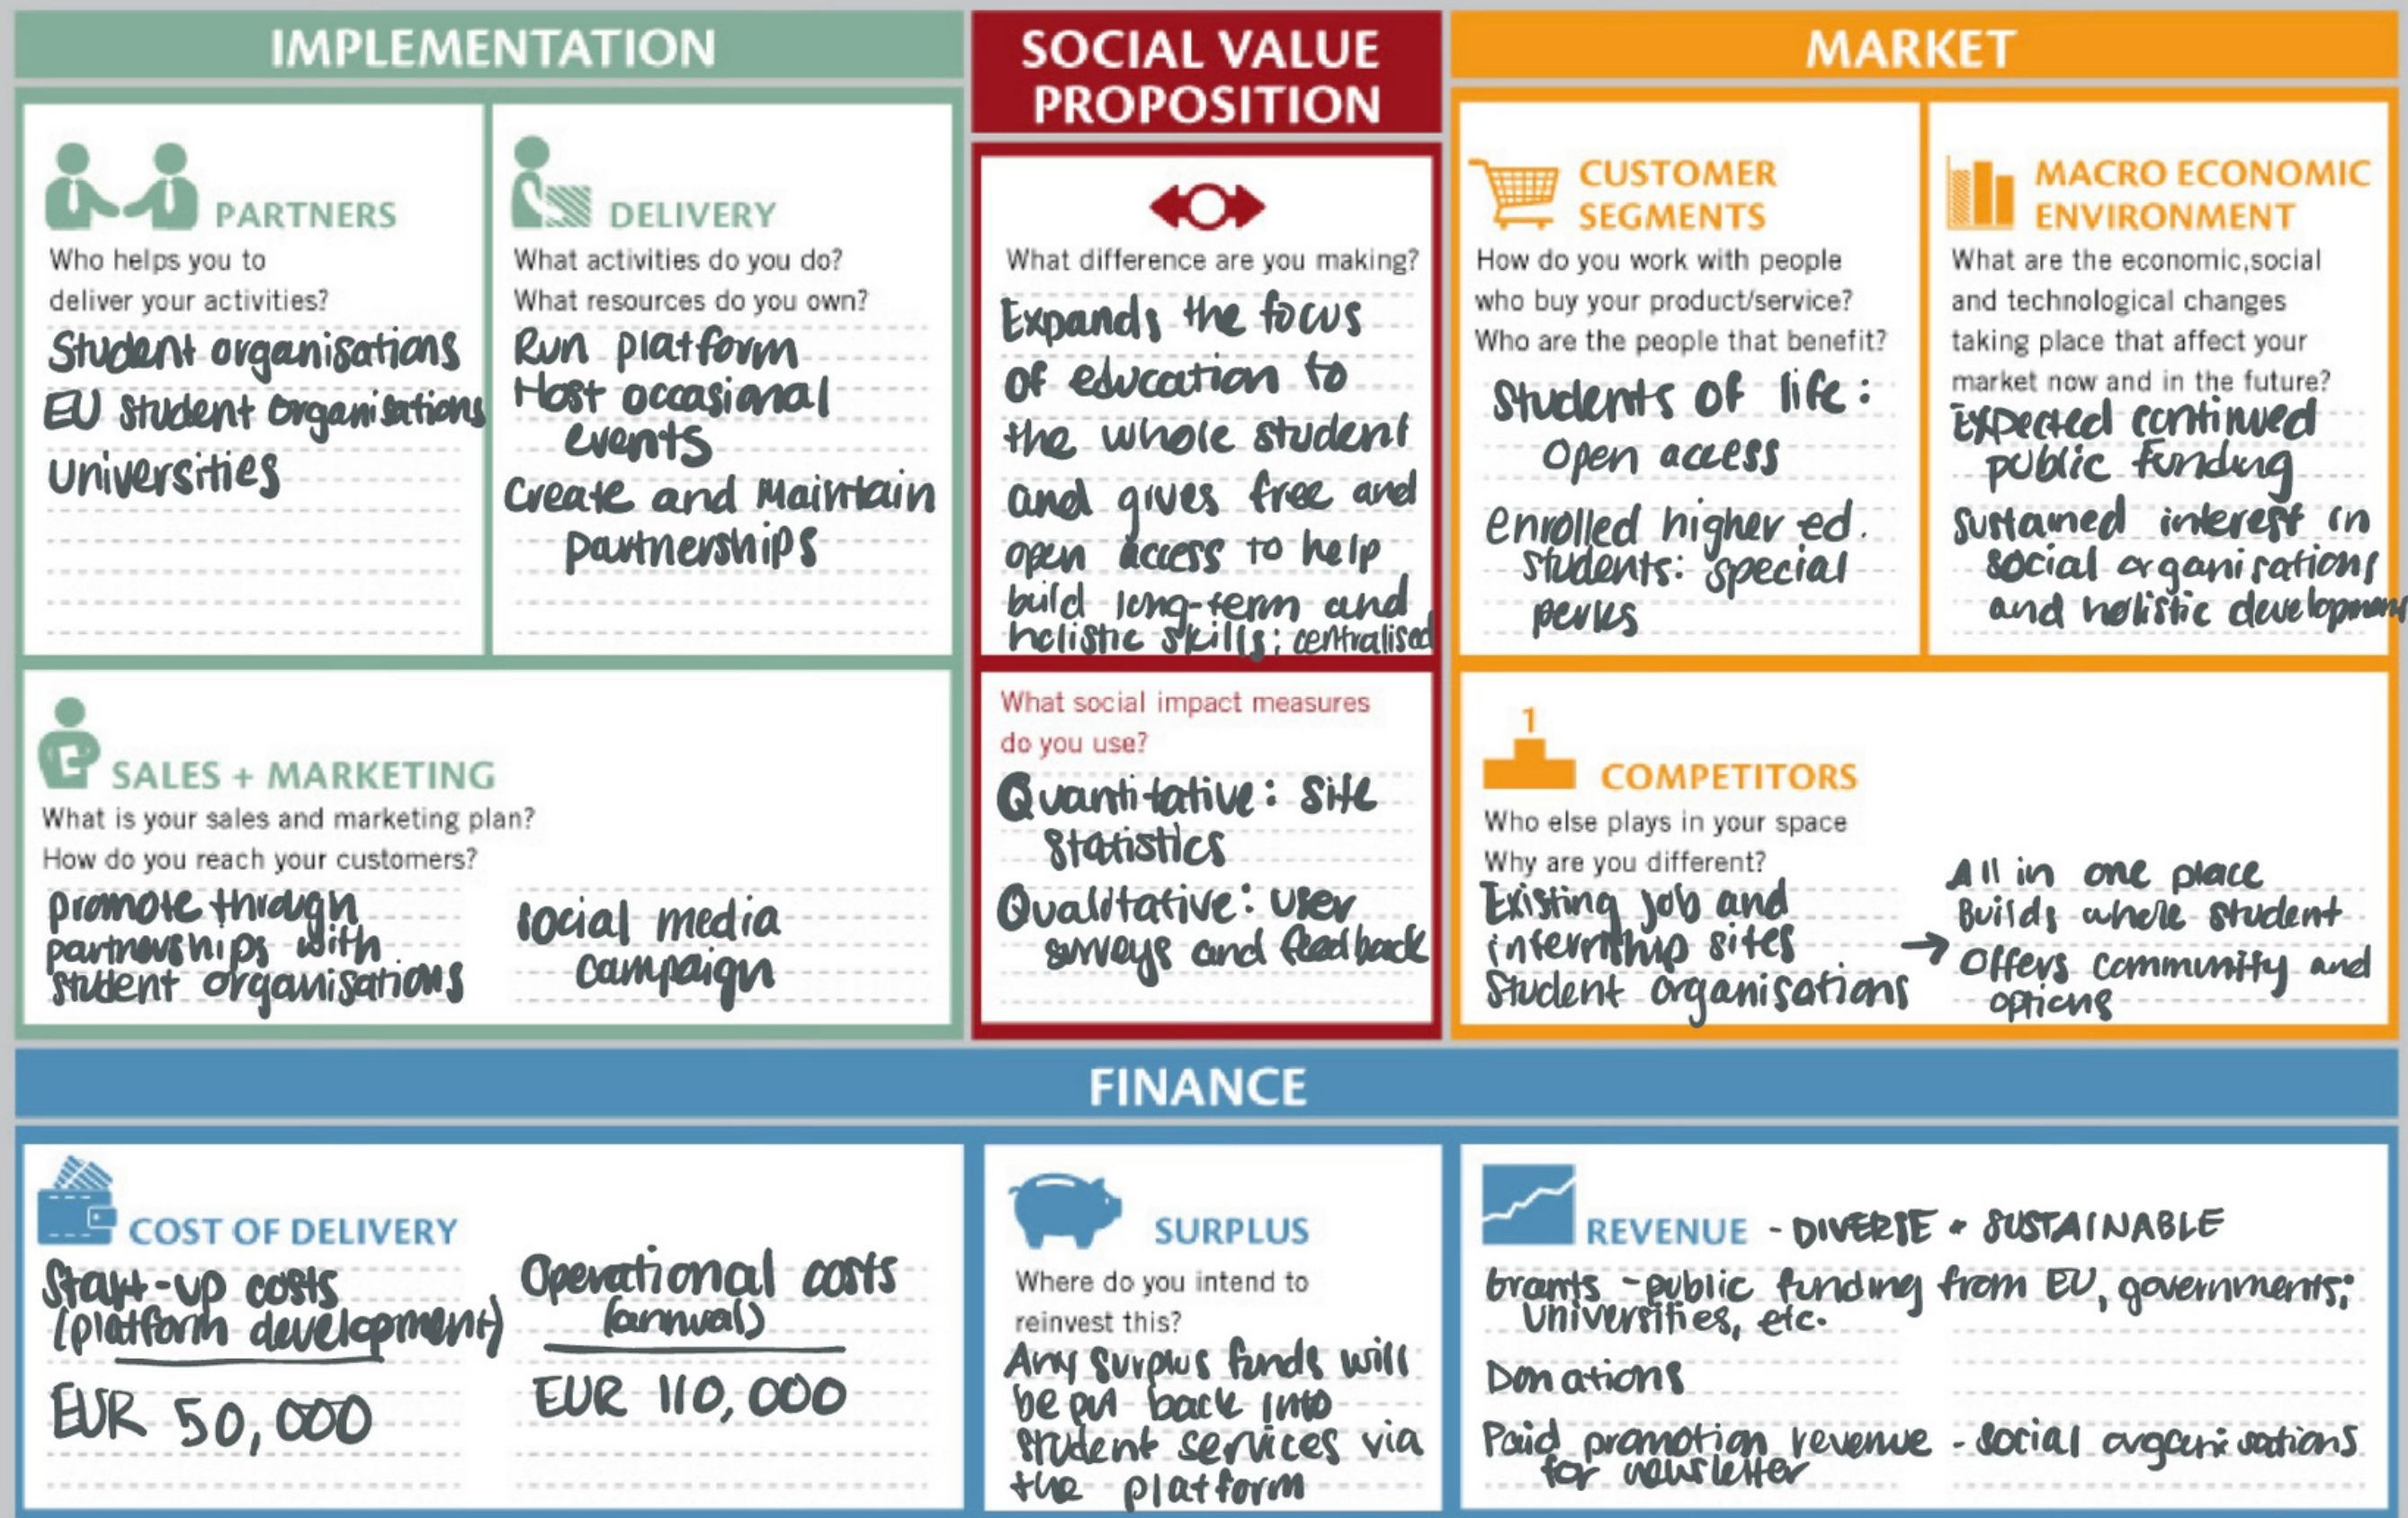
IMPLEMENTATION

PARTNERS
Who helps you to deliver your activities?
Student organisations
EU student organisations
Universities

DELIVERY
What activities do you do?
What resources do you own?
Run platform
Host occasional events
Create and maintain partnerships

SALES + MARKETING
What is your sales and marketing plan?
How do you reach your customers?
promote through partnerships with student organisations
social media campaign

SOCIAL VALUE PROPOSITION

What difference are you making?
Expands the focus of education to the whole student and gives free and open access to help build long-term and holistic skills; centralised

What social impact measures do you use?
Quantitative: site statistics
Qualitative: user surveys and feedback

MARKET

CUSTOMER SEGMENTS
How do you work with people who buy your product/service?
Who are the people that benefit?
Students of life: open access
enrolled higher ed. students: special perks

MACRO ECONOMIC ENVIRONMENT
What are the economic,social and technological changes taking place that affect your market now and in the future?
Expected continued public funding
Sustained interest in social organisations and holistic development

COMPETITORS
1
Who else plays in your space
Why are you different?
Existing job and internship sites
Student organisations
→ All in one place
Builds where student
Offers community and options

FINANCE

COST OF DELIVERY
Start-up costs (platform development)
EUR 50,000
Operational costs (annual)
EUR 110,000

SURPLUS
Where do you intend to reinvest this?
Any surplus funds will be put back into student services via the platform

REVENUE - DIVERSE + SUSTAINABLE
Grants - public funding from EU, governments; universities, etc.
Donations
Paid promotion revenue - social organisations for newsletter